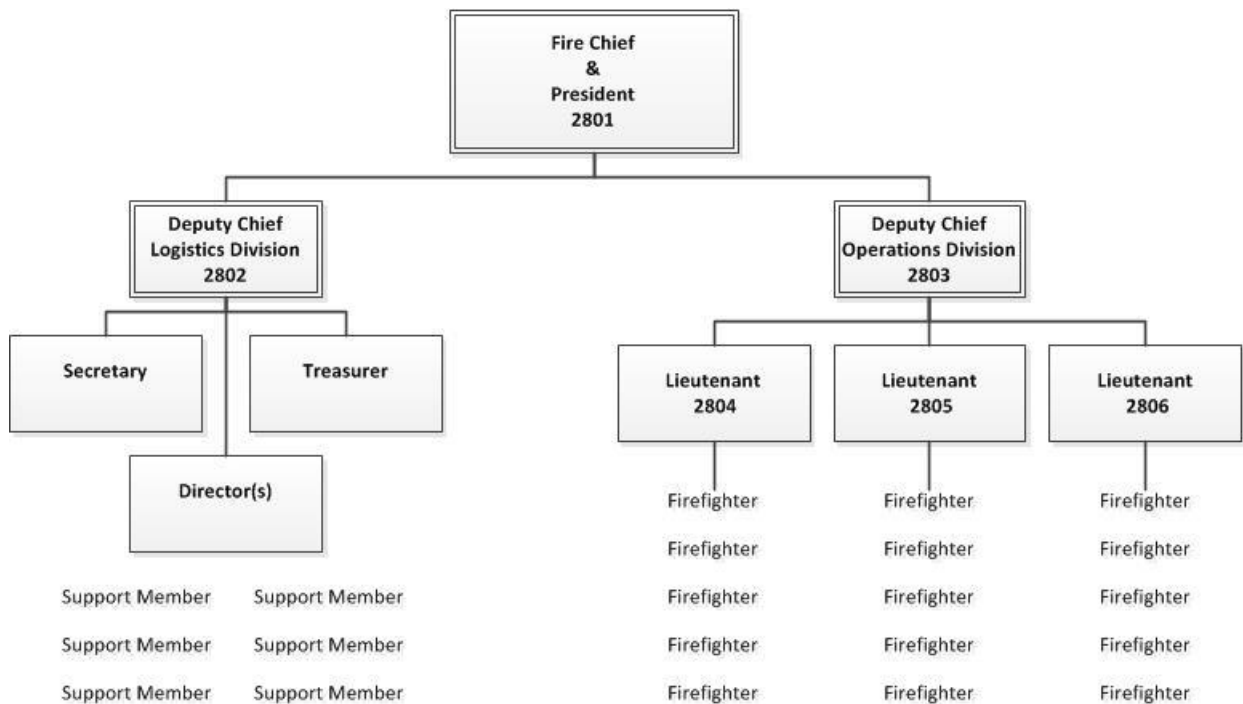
Fire Chief
&
President
2801

Deputy Chief
Logistics Division
2802

Deputy Chief
Operations Division
2803

Secretary

Treasurer

Director(s)

Support Member Support Member
Support Member Support Member
Support Member Support Member

Lieutenant
2804

Lieutenant
2805

Lieutenant
2806

Firefighter
Firefighter
Firefighter
Firefighter
Firefighter

Firefighter
Firefighter
Firefighter
Firefighter
Firefighter

Firefighter
Firefighter
Firefighter
Firefighter
Firefighter